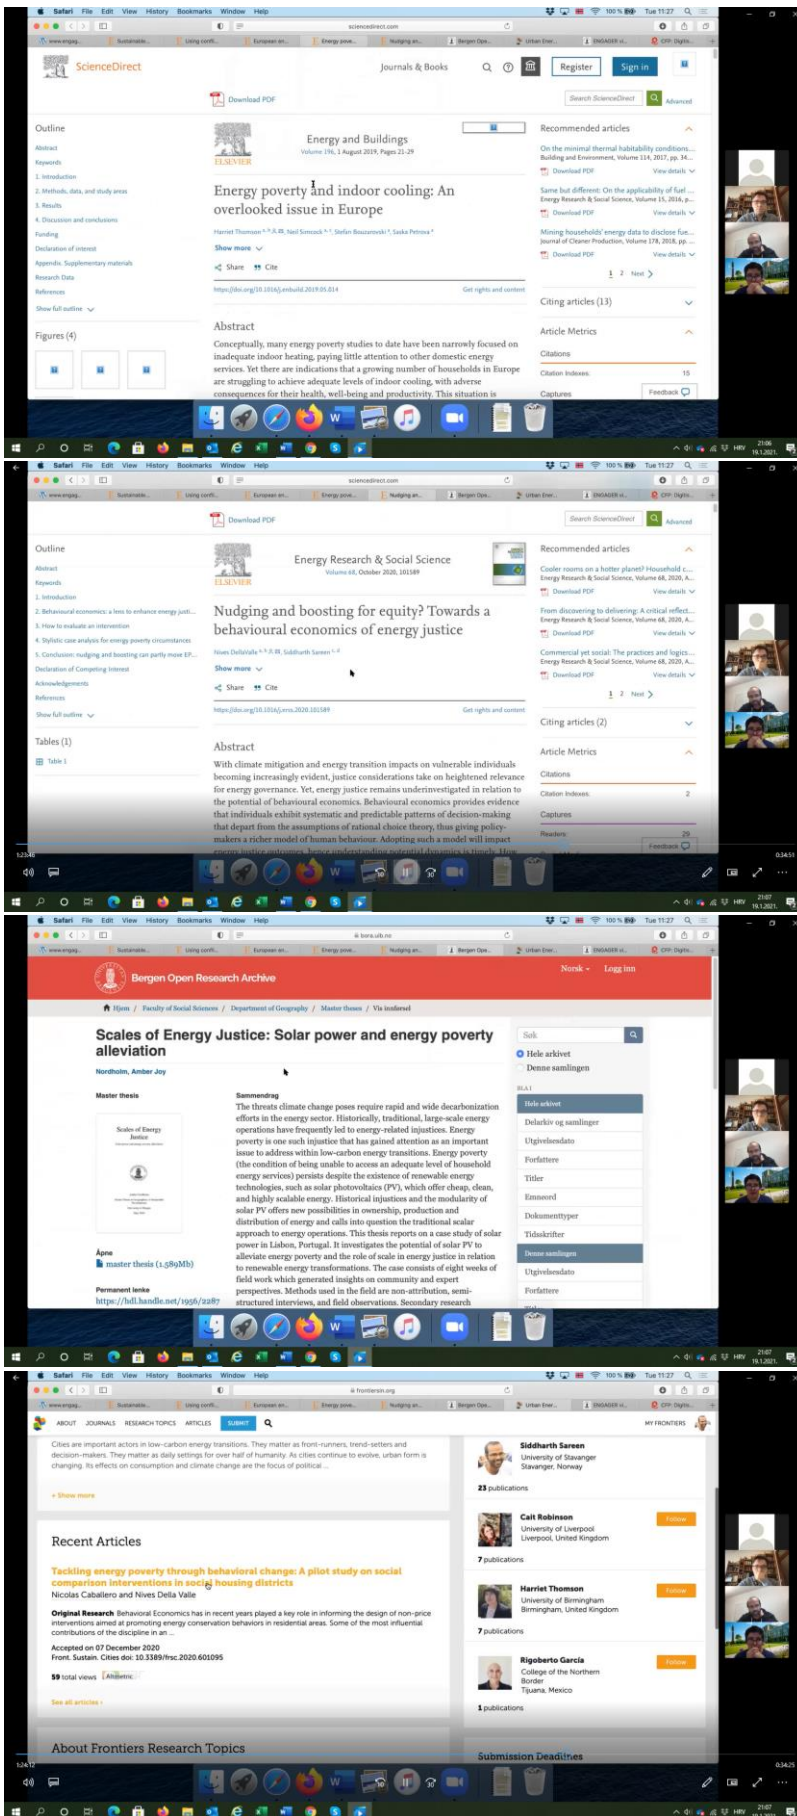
Safari File Edit View History Bookmarks Window Help

Tue 11:27

sciencedirect.com

ScienceDirect

Journals & Books

Register

Sign in

Download PDF

Search ScienceDirect

Advanced

Outline

Abstract

Keywords

1. Introduction

2. Methods, data, and study areas

3. Results

4. Discussion and conclusions

Funding

Declaration of interest

Appendix. Supplementary materials

Research Data

References

Show full outline

Figures (4)

Energy and Buildings

Volume 196, 1 August 2019, Pages 21-29

Energy poverty and indoor cooling: An overlooked issue in Europe

Harriet Thomson, Neil Simcock, Stefan Bouzarovski, Saska Petrova

Show more

Share Cite

https://doi.org/10.1016/j.enbuild.2019.05.014

Get rights and content

Abstract

Conceptually, many energy poverty studies to date have been narrowly focused on inadequate indoor heating, paying little attention to other domestic energy services. Yet there are indications that a growing number of households in Europe are struggling to achieve adequate levels of indoor cooling, with adverse consequences for their health, well-being and productivity. This situation is

Recommended articles

On the minimal thermal habitability conditions...

Building and Environment, Volume 114, 2017, pp. 34...

Download PDF

View details

Same but different: On the applicability of fuel ...

Energy Research & Social Science, Volume 15, 2016, p...

Download PDF

View details

Mining households' energy data to disclose fue...

Journal of Cleaner Production, Volume 178, 2018, pp. ...

Download PDF

View details

1 2 Next

Citing articles (13)

Article Metrics

Citations

Citation Indexes: 15

Captures

Feedback

21:06
19.1.2021.

Safari File Edit View History Bookmarks Window Help

Tue 11:27

sciencedirect.com

Download PDF

Search ScienceDirect

Advanced

Outline

Abstract

Keywords

1. Introduction

2. Behavioural economics: a lens to enhance energy justi...

3. How to evaluate an intervention

4. Stylistic case analysis for energy poverty circumstances

5. Conclusion: nudging and boosting can partly move EP...

Declaration of Competing Interest

Acknowledgements

References

Show full outline

Tables (1)

Table 1

Energy Research & Social Science

Volume 68, October 2020, 101589

Nudging and boosting for equity? Towards a behavioural economics of energy justice

Nives DellaValle, Siddharth Sareen

Show more

Share Cite

https://doi.org/10.1016/j.erss.2020.101589

Get rights and content

Abstract

With climate mitigation and energy transition impacts on vulnerable individuals becoming increasingly evident, justice considerations take on heightened relevance for energy governance. Yet, energy justice remains underinvestigated in relation to the potential of behavioural economics. Behavioural economics provides evidence that individuals exhibit systematic and predictable patterns of decision-making that depart from the assumptions of rational choice theory, thus giving policy-makers a richer model of human behaviour. Adopting such a model will impact

Recommended articles

Cooler rooms on a hotter planet? Household c...

Energy Research & Social Science, Volume 68, 2020, A...

Download PDF

View details

From discovering to delivering: A critical reflect...

Energy Research & Social Science, Volume 68, 2020, A...

Download PDF

View details

Commercial yet social: The practices and logics...

Energy Research & Social Science, Volume 68, 2020, A...

Download PDF

View details

1 2 Next

Citing articles (2)

Article Metrics

Citations

Citation Indexes: 2

Captures

Readers: 29

Feedback

5:23:46

0:34:51

21:07
19.1.2021.

Safari File Edit View History Bookmarks Window Help

Tue 11:27

bora.uib.no

Bergen Open Research Archive

Norsk Logg inn

Hjem / Faculty of Social Sciences / Department of Geography / Master theses / Vis innførsel

Scales of Energy Justice: Solar power and energy poverty alleviation

Nordholm, Amber Joy

Master thesis

Scales of Energy Justice

Åpne

master thesis (1.589Mb)

Permanent lenke

https://hdl.handle.net/1956/2287

Sammendrag

The threats climate change poses require rapid and wide decarbonization efforts in the energy sector. Historically, large-scale energy operations have frequently led to energy-related injustices. Energy poverty is one such injustice that has gained attention as an important issue to address within low-carbon energy transitions. Energy poverty (the condition of being unable to access an adequate level of household energy services) persists despite the existence of renewable energy technologies, such as solar photovoltaics (PV), which offer cheap, clean, and highly scalable energy. Historical injustices and the modularity of solar PV offers new possibilities in ownership, production and distribution of energy and calls into question the traditional scalar approach to energy operations. This thesis reports on a case study of solar power in Lisbon, Portugal. It investigates the potential of solar PV to alleviate energy poverty and the role of scale in energy justice in relation to renewable energy transformations. The case consists of eight weeks of field work which generated insights on community and expert perspectives. Methods used in the field are non-attribution, semi-structured interviews, and field observations. Secondary research

Søk

Hele arkivet

Denne samlingen

BLA I

Hele arkivet

Delarkiv og samlinger

Utgivelsesdato

Forfattere

Titler

Emneord

Dokumenttyper

Tidsskrifter

Denne samlingen

Utgivelsesdato

Forfattere

21:07
19.1.2021.

Safari File Edit View History Bookmarks Window Help

Tue 11:27

frontiersin.org

ABOUT JOURNALS RESEARCH TOPICS ARTICLES SUBMIT

MY FRONTIERS

Cities are important actors in low-carbon energy transitions. They matter as front-runners, trend-setters and decision-makers. They matter as daily settings for over half of humanity. As cities continue to evolve, urban form is changing. Its effects on consumption and climate change are the focus of political ...

+ Show more

Recent Articles

Tackling energy poverty through behavioral change: A pilot study on social comparison interventions in social housing districts

Nicolas Caballero and Nives Della Valle

Original Research Behavioral Economics has in recent years played a key role in informing the design of non-price interventions aimed at promoting energy conservation behaviors in residential areas. Some of the most influential contributions of the discipline in an ...

Accepted on 07 December 2020

Front. Sustain. Cities doi: 10.3389/frsc.2020.601095

59 total views Altmetric

See all articles

About Frontiers Research Topics

Siddharth Sareen

University of Stavanger

Stavanger, Norway

23 publications

Cait Robinson

University of Liverpool

Liverpool, United Kingdom

Follow

7 publications

Harriet Thomson

University of Birmingham

Birmingham, United Kingdom

Follow

7 publications

Rigoberto García

College of the Northern Border

Tijuana, Mexico

Follow

1 publications

Submission Deadlines

5:24:12

0:34:25

21:07
19.1.2021.